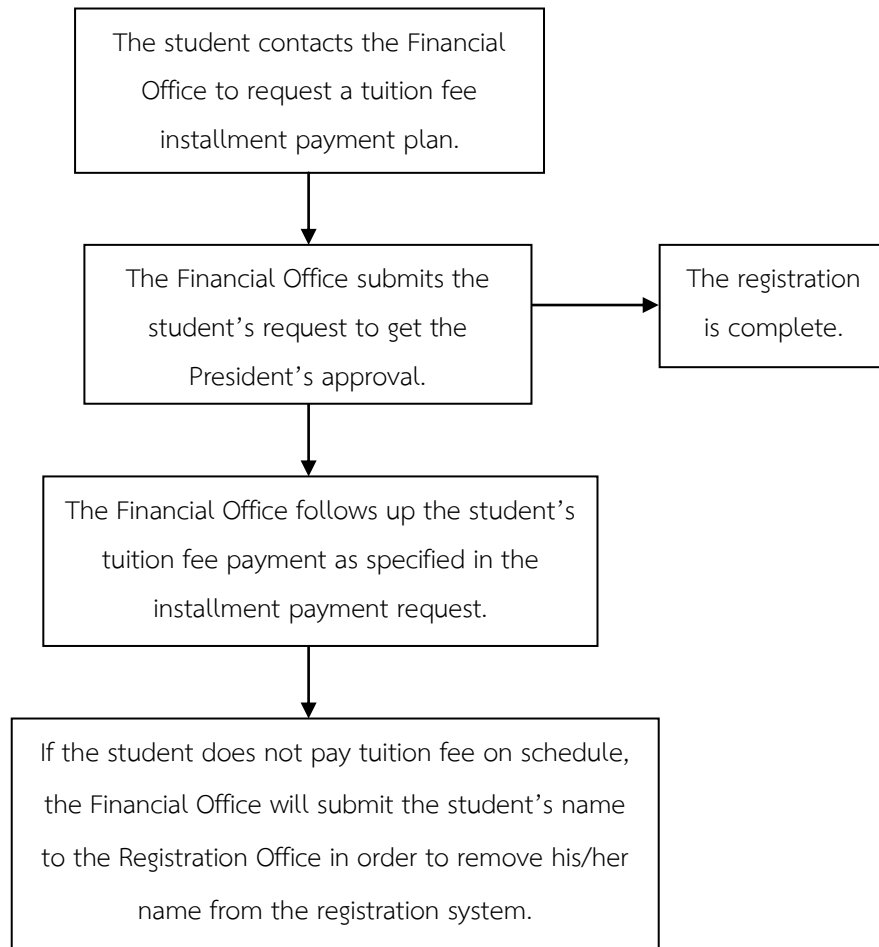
The student contacts the Financial Office to request a tuition fee installment payment plan.

The Financial Office submits the student’s request to get the President’s approval.

The registration is complete.

The Financial Office follows up the student’s tuition fee payment as specified in the installment payment request.

If the student does not pay tuition fee on schedule, the Financial Office will submit the student’s name to the Registration Office in order to remove his/her name from the registration system.